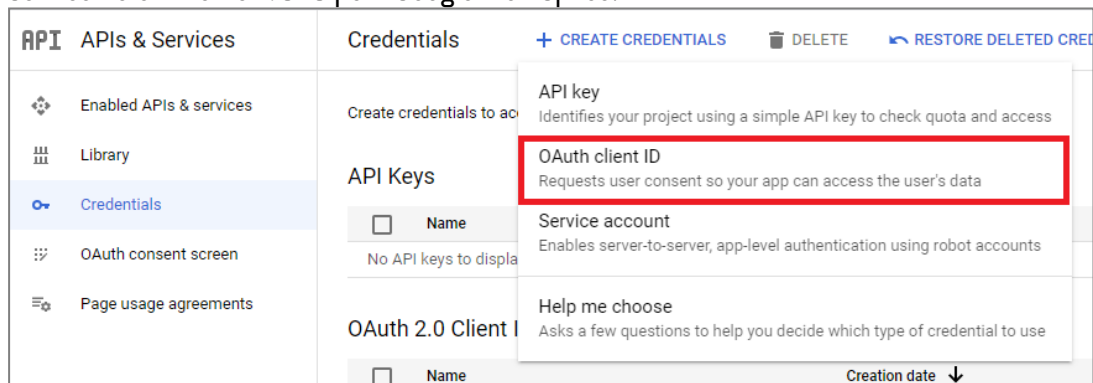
API APIs & Services

Enabled APIs & services

Library

Credentials

OAuth consent screen

Page usage agreements

Credentials + CREATE CREDENTIALS DELETE RESTORE DELETED CRED

Create credentials to ac

API Keys

Name

No API keys to displa

OAuth 2.0 Client I

Name

Creation date ↓

API key
Identifies your project using a simple API key to check quota and access

OAuth client ID
Requests user consent so your app can access the user's data

Service account
Enables server-to-server, app-level authentication using robot accounts

Help me choose
Asks a few questions to help you decide which type of credential to use